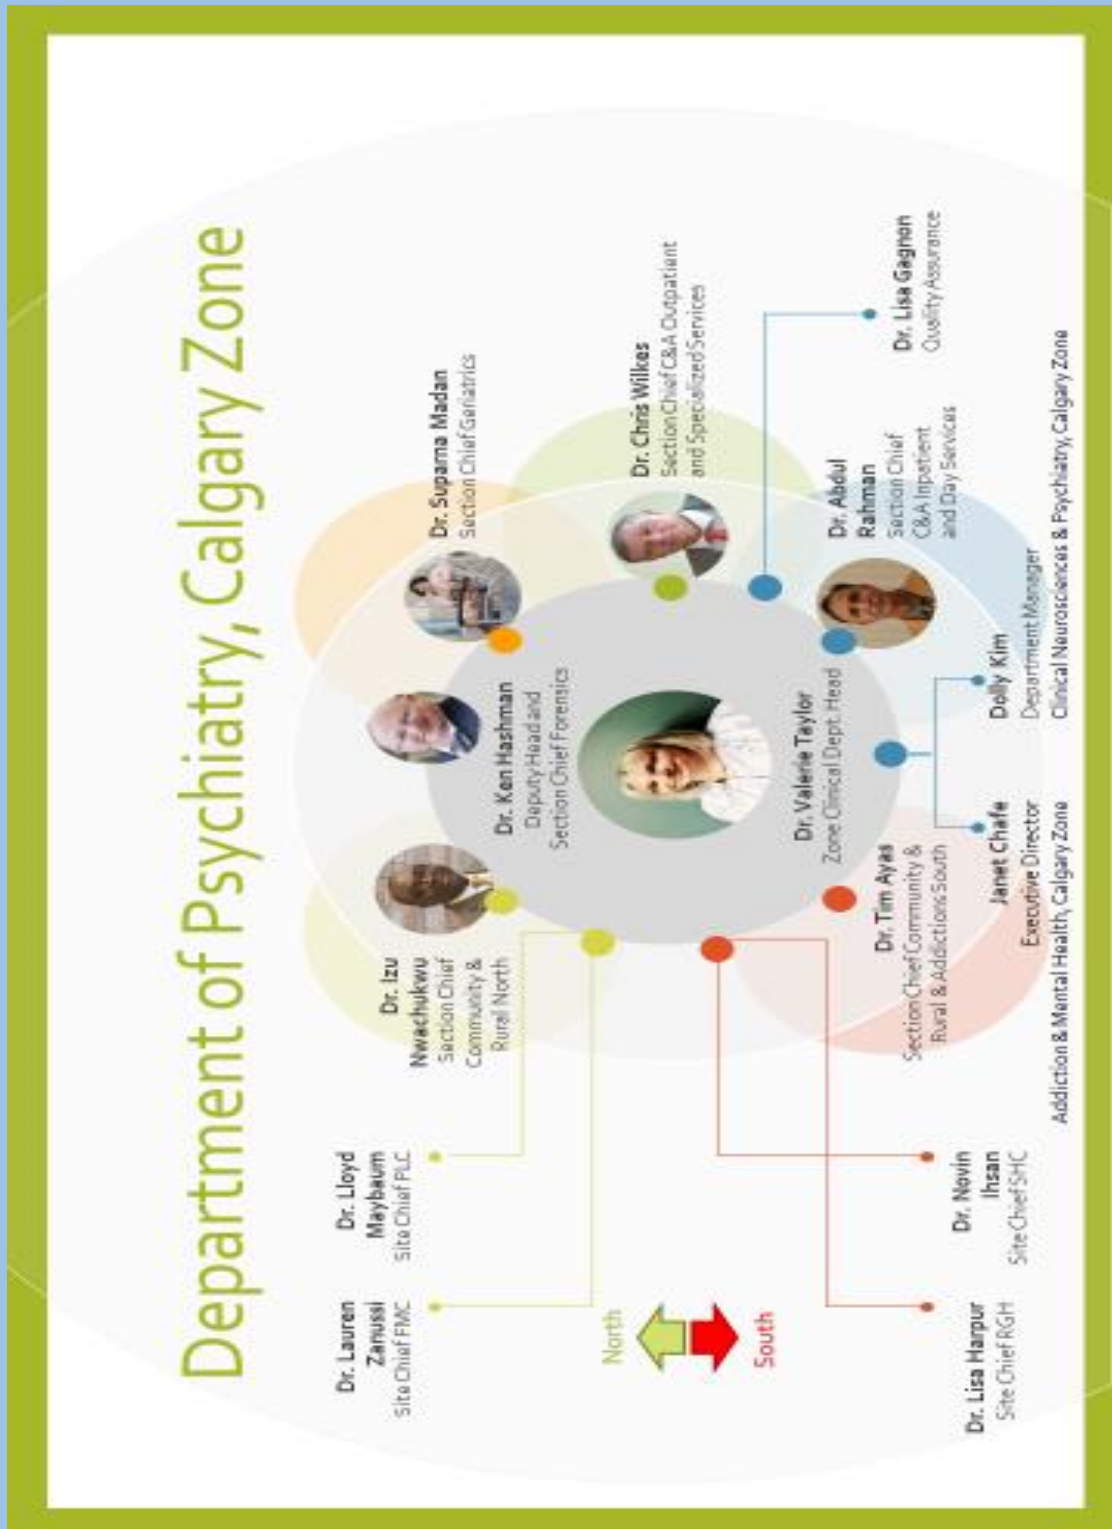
Department of Psychiatry, Calgary Zone

Dr. Valerie Taylor
Zone Clinical Dept. Head

Dr. Ken Hashman
Deputy Head and
Section Chief Forensics

Dr. Izu Nwachukwu
Section Chief
Community &
Rural North

Dr. Suparna Madan
Section Chief Geriatrics

Dr. Chris Wilkes
Section Chief C&A Outpatient
and Specialized Services

Dr. Abdul Rahman
Section Chief
C&A Inpatient
and Day Services

Dr. Lisa Gagnon
Quality Assurance

Dr. Tim Ayas
Section Chief Community &
Rural & Addictions South

Janet Chafe
Executive Director
Addiction & Mental Health, Calgary Zone

Dolly Kim
Department Manager
Clinical Neurosciences & Psychiatry, Calgary Zone

Dr. Lauren Zanussi
Site Chief FMC

Dr. Lloyd Maybaum
Site Chief PLC

Dr. Lisa Harpur
Site Chief RGH

Dr. Novin Ihsan
Site Chief SHC

North

South